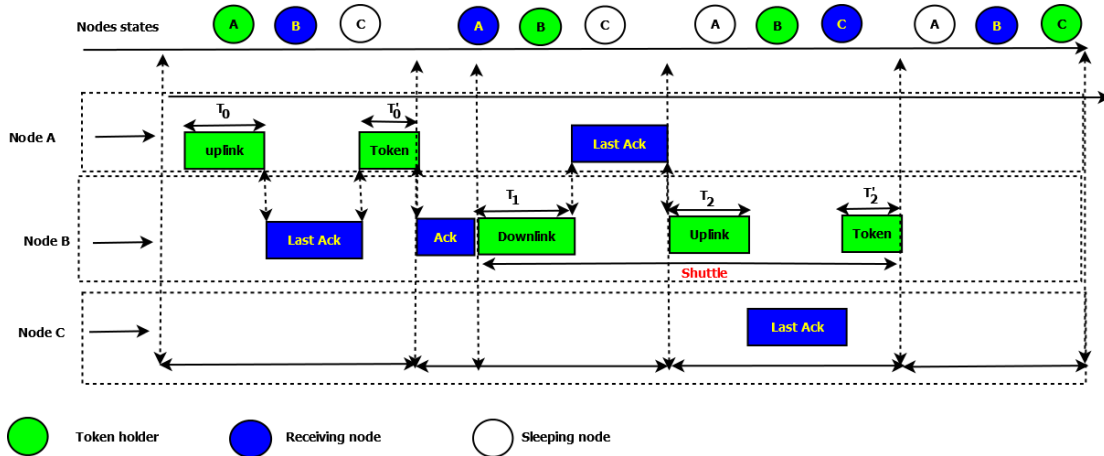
Nodes states
A B C A B C A B C A B C

Node A
$T_0$
uplink
$T'_0$
Token
Last Ack

Node B
Last Ack
Ack
$T_1$
Downlink
$T_2$
Uplink
$T'_2$
Token
Shuttle

Node C
Last Ack

Token holder
Receiving node
Sleeping node